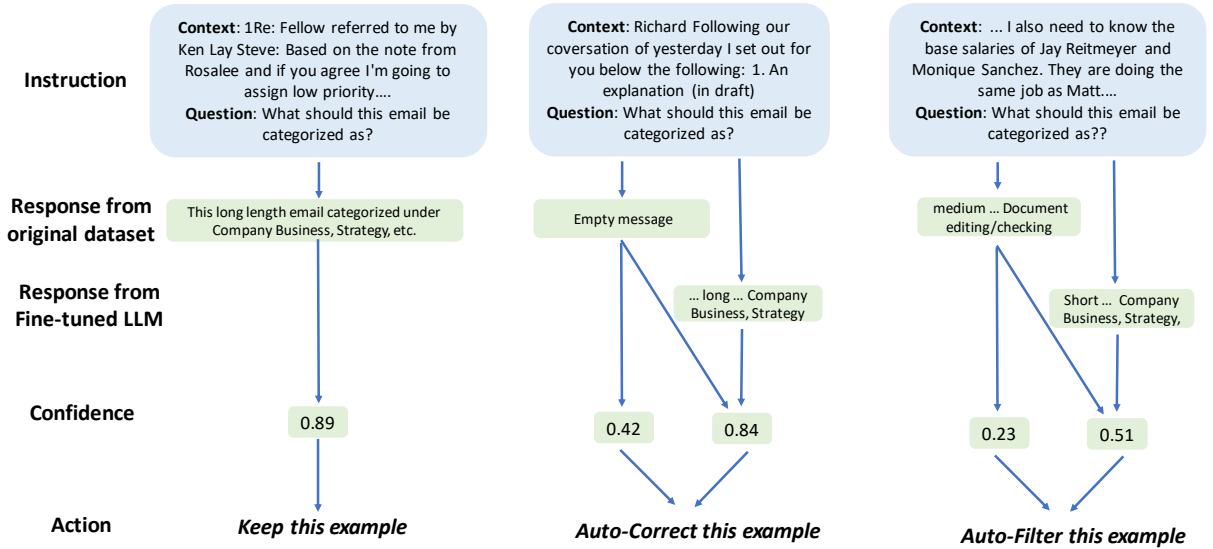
Instruction

Response from original dataset

Response from Fine-tuned LLM

Confidence

Action

Context: 1Re: Fellow referred to me by Ken Lay Steve: Based on the note from Rosalee and if you agree I'm going to assign low priority….
Question: What should this email be categorized as?

This long length email categorized under Company Business, Strategy, etc.

0.89

Keep this example

Context: Richard Following our coversation of yesterday I set out for you below the following: 1. An explanation (in draft)
Question: What should this email be categorized as?

Empty message

… long … Company Business, Strategy

0.42

0.84

Auto-Correct this example

Context: ... I also need to know the base salaries of Jay Reitmeyer and Monique Sanchez. They are doing the same job as Matt….
Question: What should this email be categorized as??

medium … Document editing/checking

Short … Company Business, Strategy,

0.23

0.51

Auto-Filter this example